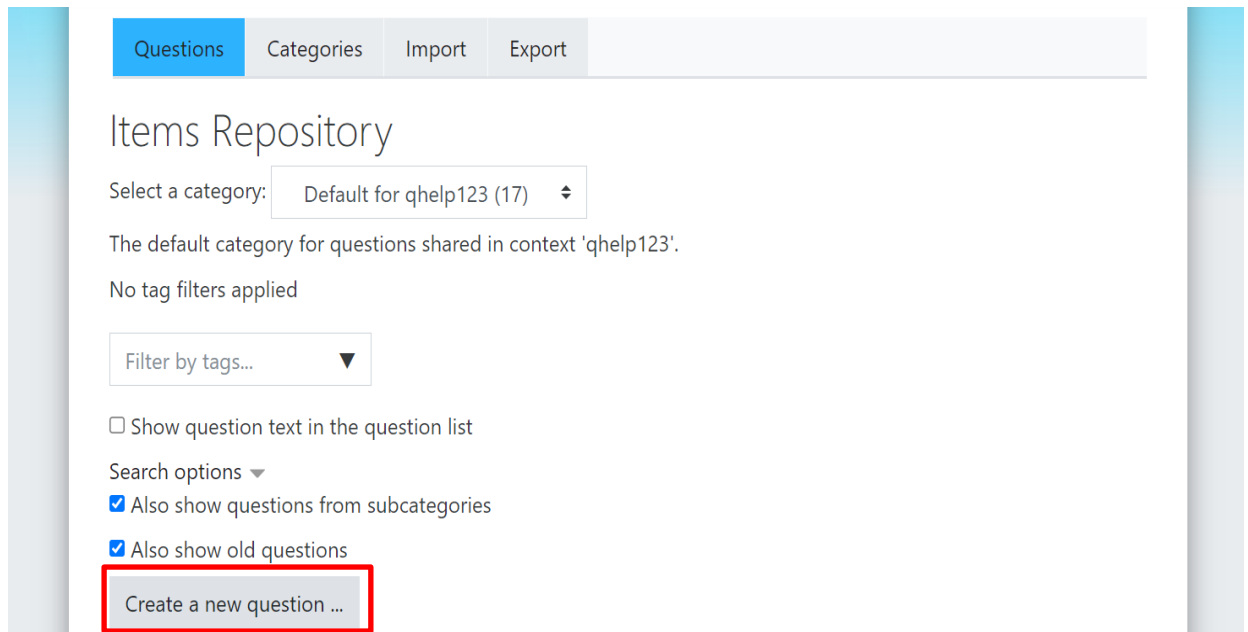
Questions | Categories | Import | Export

Items Repository

Select a category: Default for qhelp123 (17)

The default category for questions shared in context 'qhelp123'.

No tag filters applied

Filter by tags... ▼

☐ Show question text in the question list

Search options

☑ Also show questions from subcategories

☑ Also show old questions

Create a new question ...